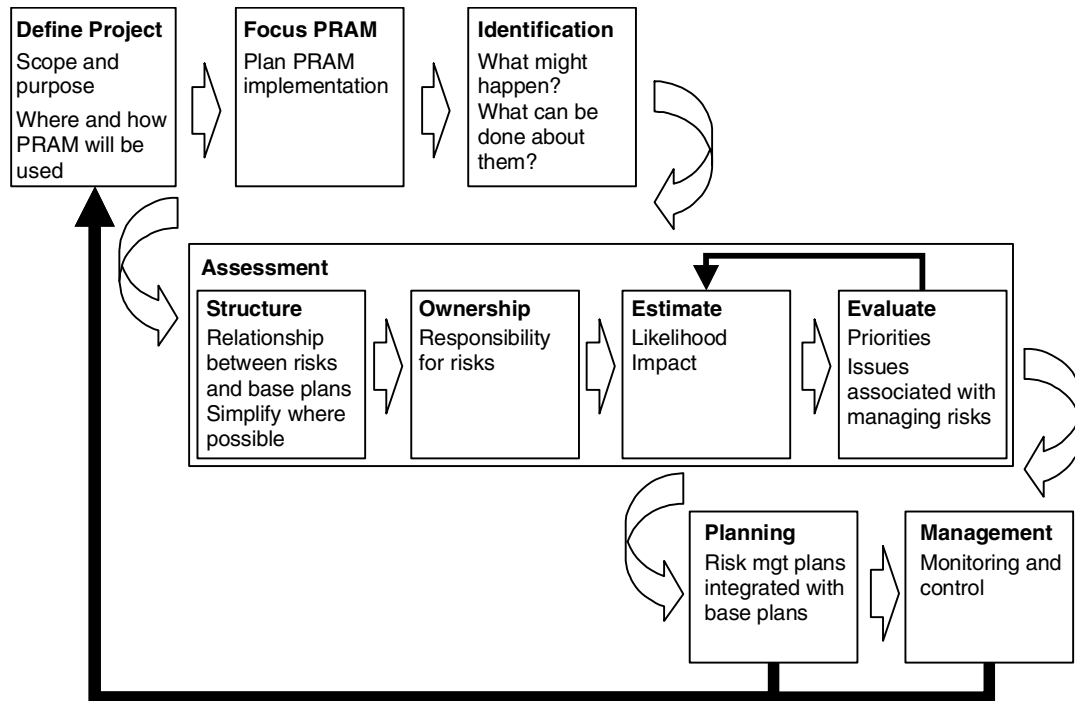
Define Project
Scope and purpose
Where and how PRAM will be used

Focus PRAM
Plan PRAM implementation

Identification
What might happen?
What can be done about them?

Assessment

Structure
Relationship between risks and base plans
Simplify where possible

Ownership
Responsibility for risks

Estimate
Likelihood
Impact

Evaluate
Priorities
Issues associated with managing risks

Planning
Risk mgt plans integrated with base plans

Management
Monitoring and control